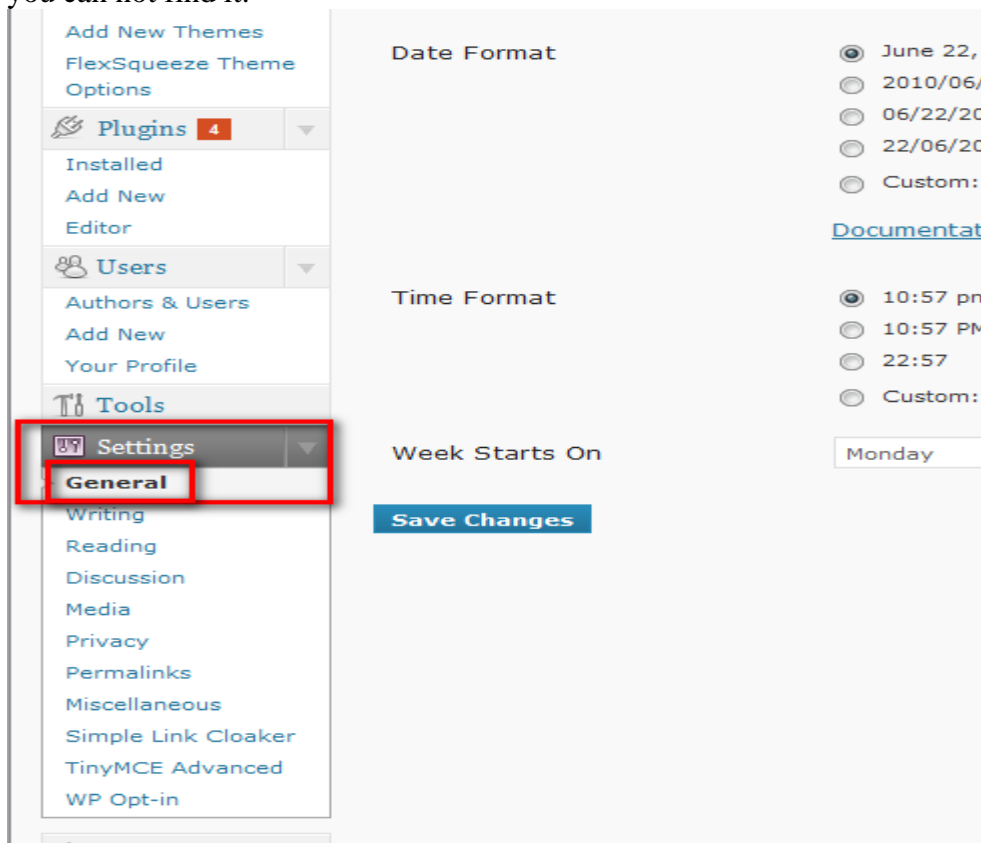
you can not find it.

Add New Themes
FlexSqueeze Theme Options
Plugins 4
Installed
Add New
Editor
Users
Authors & Users
Add New
Your Profile
Tools
Settings
General
Writing
Reading
Discussion
Media
Privacy
Permalinks
Miscellaneous
Simple Link Cloaker
TinyMCE Advanced
WP Opt-in

Date Format
June 22,
2010/06/
06/22/20
22/06/20
Custom:
Documentat

Time Format
10:57 pn
10:57 PM
22:57
Custom:

Week Starts On
Monday

Save Changes